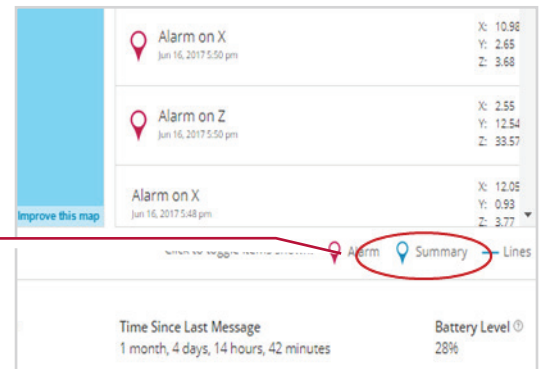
Alarm on X
Jun 16, 2017 5:50 pm

X: 10.98
Y: 2.65
Z: 3.68

Alarm on Z
Jun 16, 2017 5:50 pm

X: 2.55
Y: 12.54
Z: 33.57

Alarm on X
Jun 16, 2017 5:48 pm

X: 12.05
Y: 0.93
Z: 3.77

Improve this map

Click to toggle items shown: Alarm Summary Lines

Time Since Last Message
1 month, 4 days, 14 hours, 42 minutes

Battery Level
28%